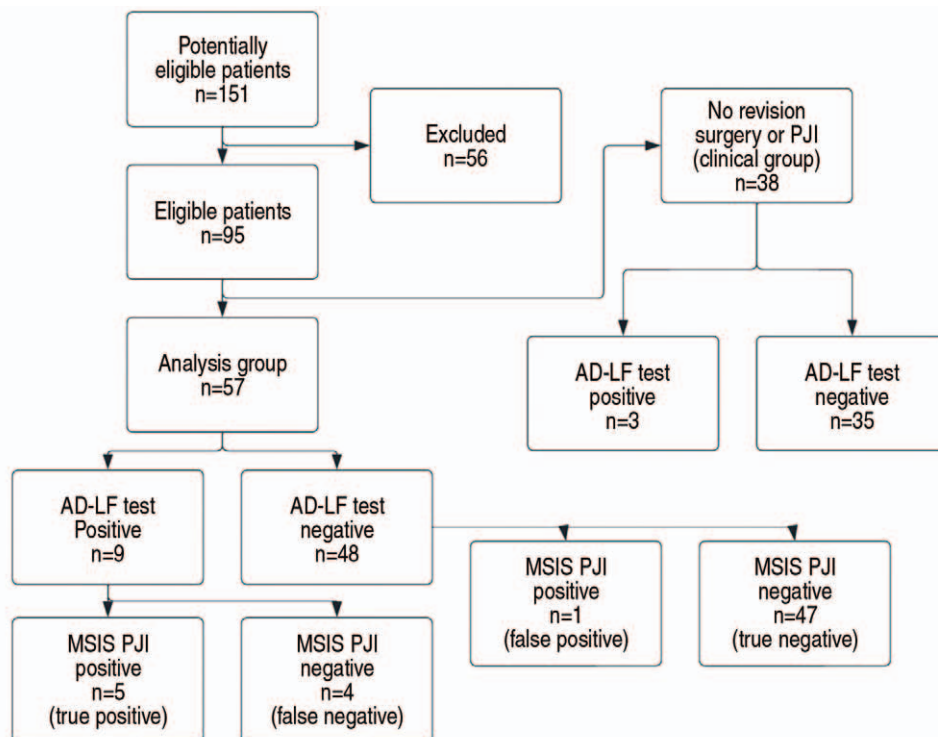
Potentially eligible patients
n=151

Excluded
n=56

No revision surgery or PJI (clinical group)
n=38

Eligible patients
n=95

Analysis group
n=57

AD-LF test positive
n=3

AD-LF test negative
n=35

AD-LF test Positive
n=9

AD-LF test negative
n=48

MSIS PJI positive
n=1
(false positive)

MSIS PJI negative
n=47
(true negative)

MSIS PJI positive
n=5
(true positive)

MSIS PJI negative
n=4
(false negative)